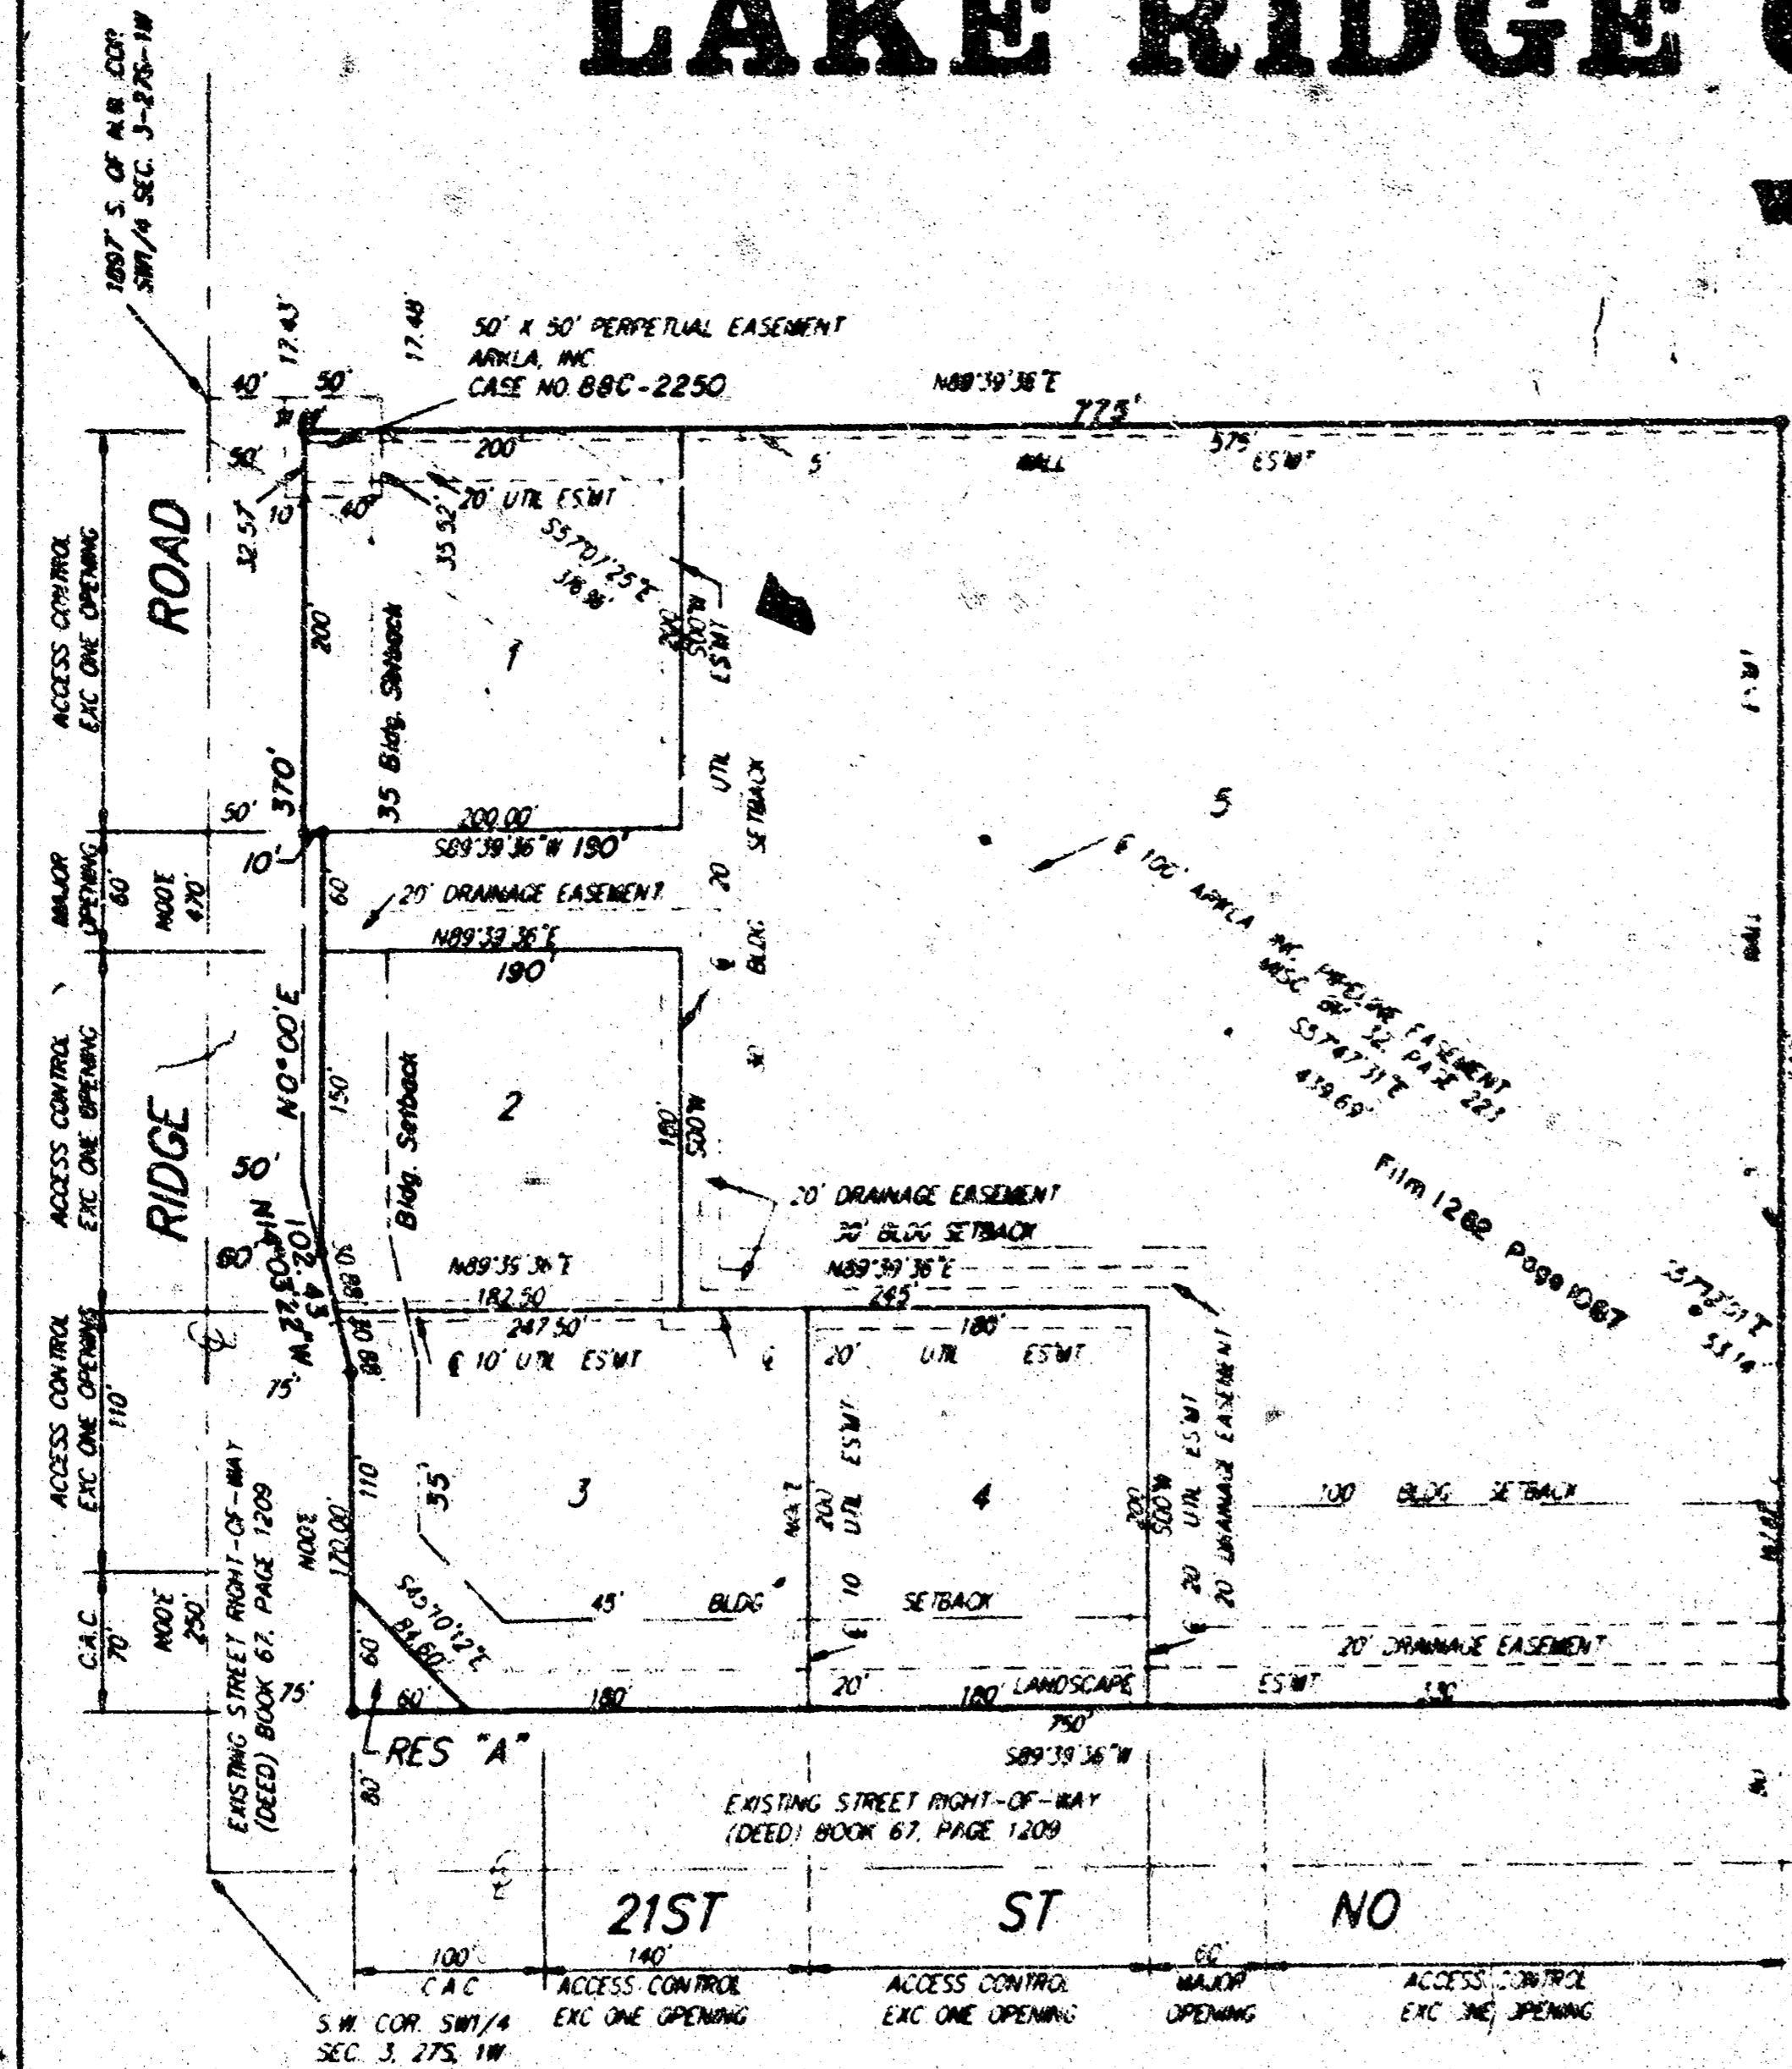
LAKE RIDGE

1897' S. OF N.W. COR. SW1/4 SEC. 3-27S-1W

50' X 50' PERPETUAL EASEMENT
ARKLA, INC.
CASE NO. 88C-2250

40'
17.43'
50'
17.48'
N89°39'36"E
775'
50'
200'
5'
WALL
575'
ES'MT
10'
40'
20' UTIL ES'MT
32.57
35.52
S57°01'25"E
318.96'

ROAD
ACCESS CONTROL EXC ONE OPENING
200'
35 Bldg. Setback
1
200
S00°W
ES'MT
UTIL SETBACK
370'
50'
200.00'
S89°39'36"W 190'
5
10'
60'
20' DRAINAGE EASEMENT
20
100' ARKLA INC. PIPELINE EASEMENT MISC BK 32 PAGE 223
S57°47'31"E
439.69'
MAJOR OPENING
60
N00°E
470'
N89°39'36"E
190'
BLDG
ACCESS CONTROL EXC ONE OPENING
RIDGE
N0°00'E
150'
Bldg. Setback
2
180'
S00°W
50'
20' DRAINAGE EASEMENT
30' BLDG SETBACK
Film 1262 Page 1087
60
201.43
N27°30'W
88.06
N89°39'36"E
182.50'
N89°39'36"E
245'
247.50'
180'
ACCESS CONTROL EXC ONE OPENING
110'
75'
10' UTIL ES'MT
20'
UTIL
ES'MT
110
35'
3
20
UTIL ES'MT
4
200
S00°W
UTIL ES'MT
20 DRAINAGE EASEMENT
100
BLDG
SETBACK
N00°E
170.00'
45'
BLDG
10
SETBACK
20
C.A.C.
70'
N00°E
250'
S45°10'12"E
84.60'
60
20' DRAINAGE EASEMENT
75'
60'
180'
20'
180'
LANDSCAPE
ES'MT
330
EXISTING STREET RIGHT-OF-WAY (DEED) BOOK 67, PAGE 1209
RES "A"
750'
S89°39'36"W
80'
EXISTING STREET RIGHT-OF-WAY (DEED) BOOK 67, PAGE 1209
21ST
ST
NO
100'
C A C
140'
ACCESS CONTROL EXC ONE OPENING
ACCESS CONTROL EXC ONE OPENING
60'
MAJOR OPENING
ACCESS CONTROL EXC ONE OPENING
S.W. COR. SW1/4 SEC. 3, 27S, 1W